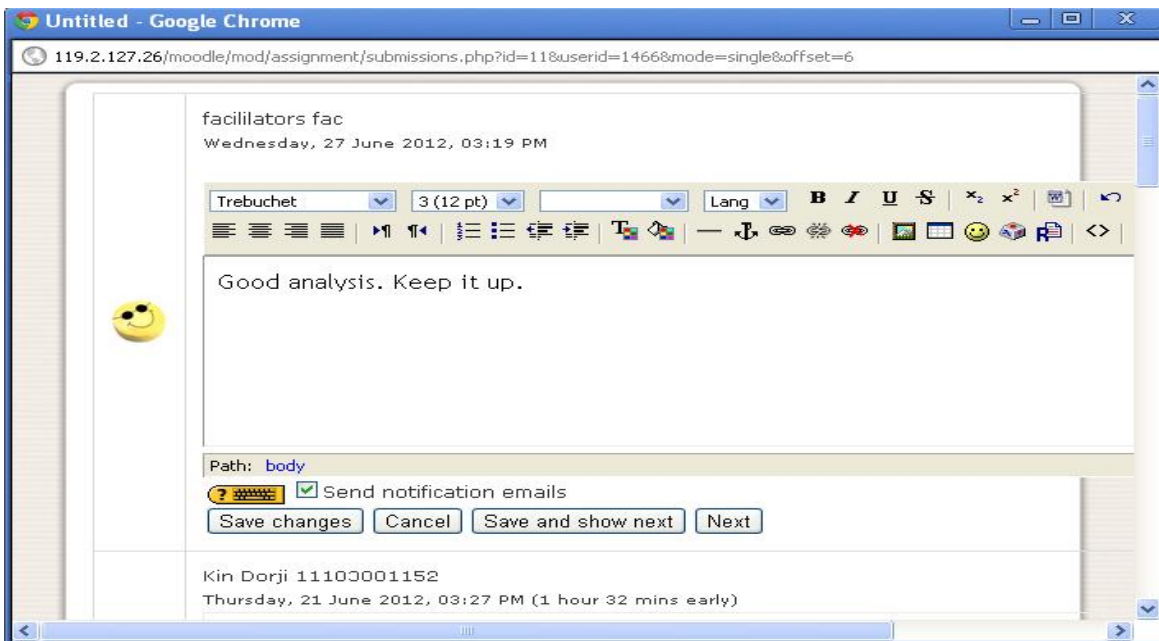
Untitled - Google Chrome

119.2.127.26/moodle/mod/assignment/submissions.php?id=11&userid=1466&mode=single&offset=6

facilitators fac
Wednesday, 27 June 2012, 03:19 PM

Trebuchet | 3 (12 pt) | Lang | B I U S | $x_2$ $x^2$

Good analysis. Keep it up.

Path: body

Send notification emails

Save changes | Cancel | Save and show next | Next

Kin Dorji 11103001152
Thursday, 21 June 2012, 03:27 PM (1 hour 32 mins early)